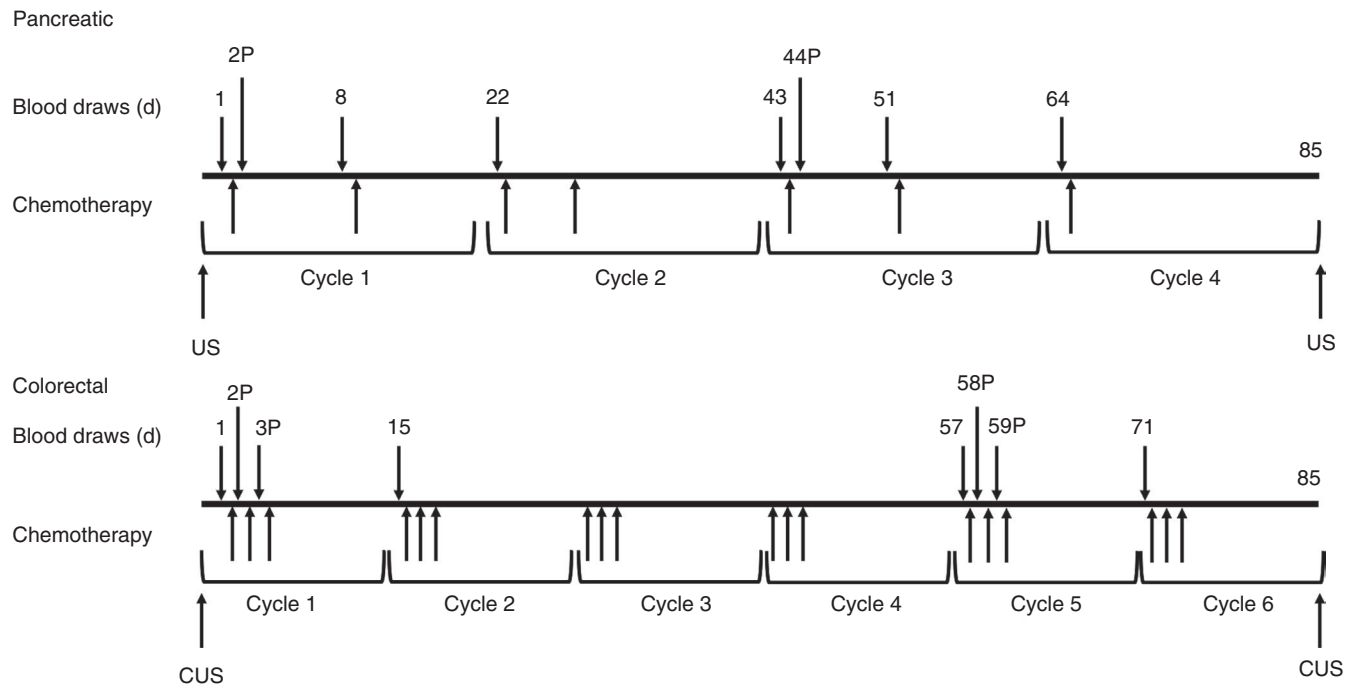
Pancreatic

2P

44P

Blood draws (d)

1

8

22

43

51

64

85

Chemotherapy

Cycle 1

Cycle 2

Cycle 3

Cycle 4

US

US

Colorectal

58P

2P

Blood draws (d)

1

3P

15

57

59P

71

85

Chemotherapy

Cycle 1

Cycle 2

Cycle 3

Cycle 4

Cycle 5

Cycle 6

CUS

CUS